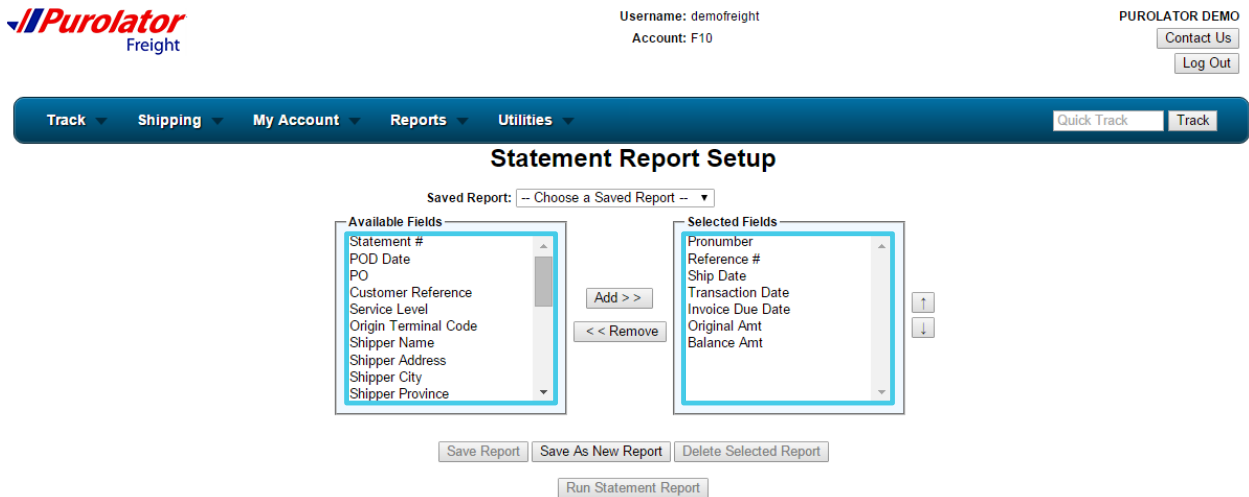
Purolator Freight

Username: demofreight
Account: F10

PUROLATOR DEMO
Contact Us
Log Out

Track Shipping My Account Reports Utilities
Quick Track Track

Statement Report Setup

Saved Report: -- Choose a Saved Report --

Available Fields
Statement #
POD Date
PO
Customer Reference
Service Level
Origin Terminal Code
Shipper Name
Shipper Address
Shipper City
Shipper Province

Add > >
< < Remove

Selected Fields
Pronumber
Reference #
Ship Date
Transaction Date
Invoice Due Date
Original Amt
Balance Amt

↑
↓

Save Report Save As New Report Delete Selected Report

Run Statement Report